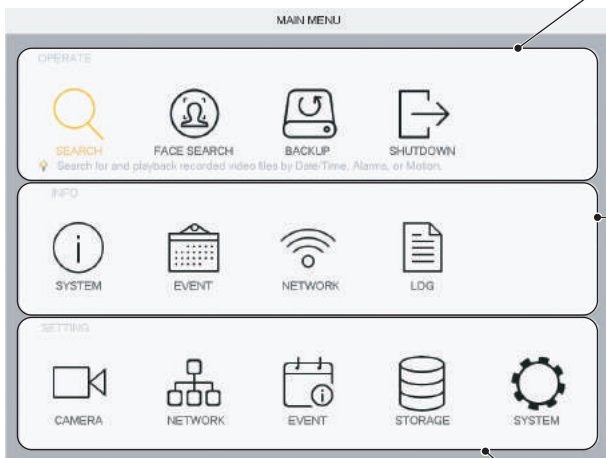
MAIN MENU

OPERATE

SEARCH

FACE SEARCH

BACKUP

SHUTDOWN

Search for and playback recorded video files by Date/Time, Alarms, or Motion.

INFO

SYSTEM

EVENT

NETWORK

LOG

SETTING

CAMERA

NETWORK

EVENT

STORAGE

SYSTEM